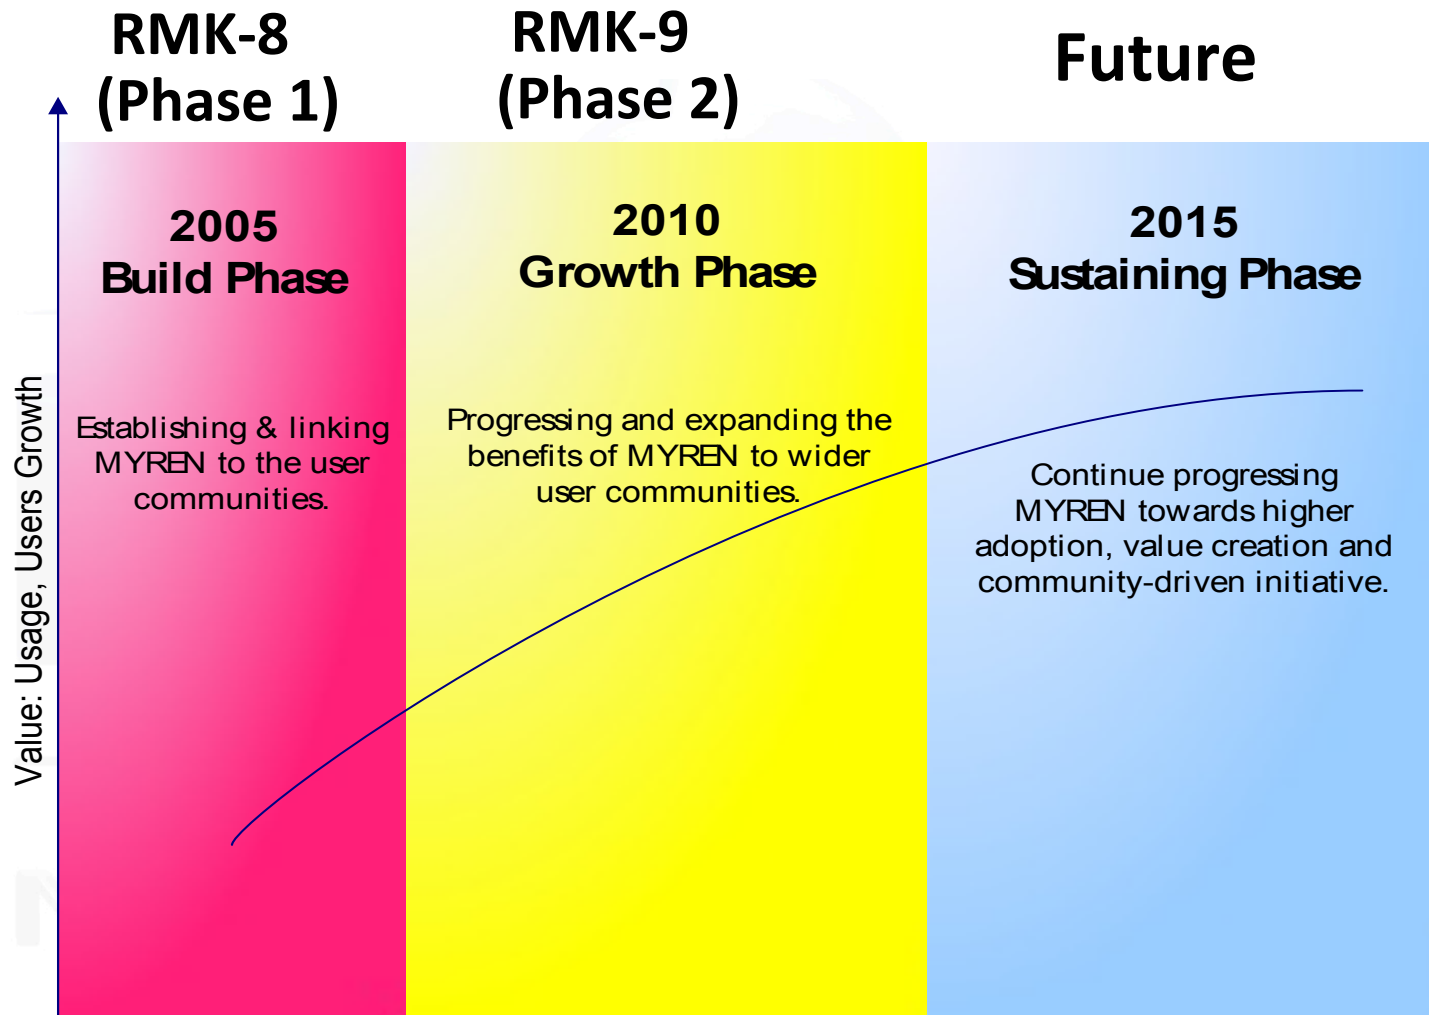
RMK-8
(Phase 1)

RMK-9
(Phase 2)

Future

Value: Usage, Users Growth

2005
Build Phase

Establishing & linking MYREN to the user communities.

2010
Growth Phase

Progressing and expanding the benefits of MYREN to wider user communities.

2015
Sustaining Phase

Continue progressing MYREN towards higher adoption, value creation and community-driven initiative.